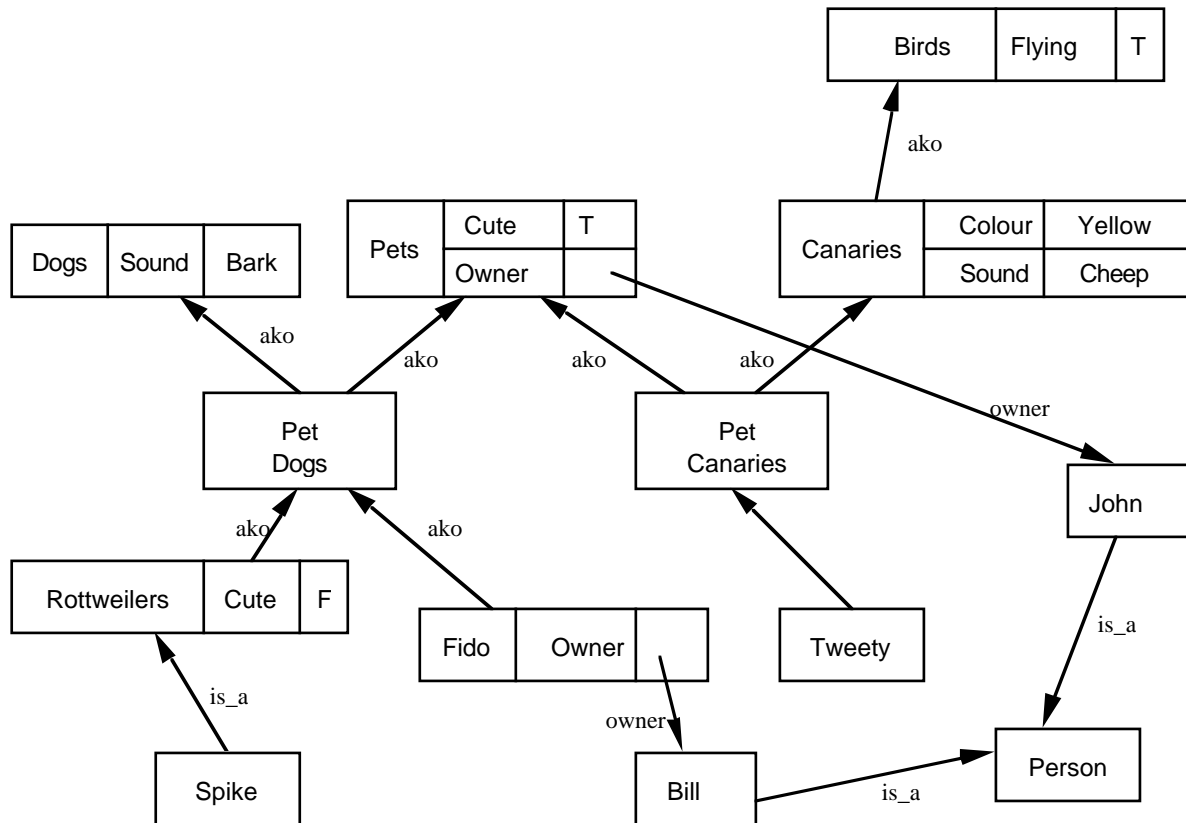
Birds | Flying | T

ako

Dogs | Sound | Bark

Pets | Cute | T
Owner

Canaries | Colour | Yellow
Sound | Cheep

ako

ako

ako

ako

owner

Pet Dogs

Pet Canaries

John

ako

ako

Rottweilers | Cute | F

Fido | Owner

Tweety

is_a

is_a

owner

Spike

Bill

is_a

Person